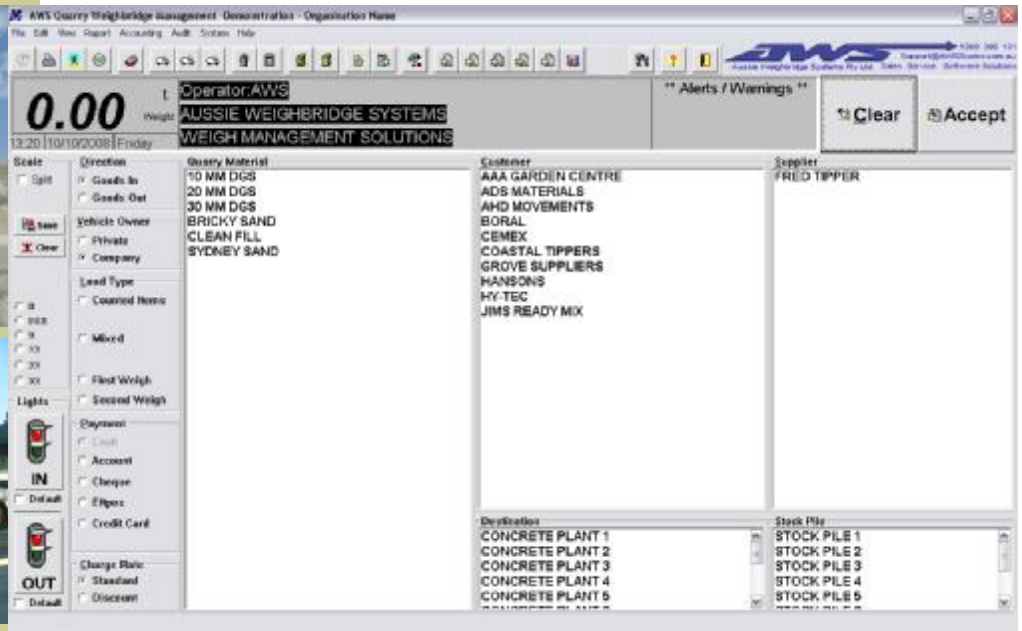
AWS Quarry Weighbridge Management - Demonstration - Organisation Name

File Edit View Report Accounting Audit System Help

AWS
Aussie Weighbridge Systems Pty Ltd Sales Service Software Solutions

0.00 t
Weight
13:20 10/10/2008 Friday

Operator:AWS
AUSSIE WEIGHBRIDGE SYSTEMS
WEIGH MANAGEMENT SOLUTIONS

** Alerts / Warnings **

Clear
Accept

Scale
Split

Direction
Goods In
Goods Out

Save
Clear

Vehicle Owner
Private
Company

Load Type
Counted Items

Mixed

First Weigh
Second Weigh

Lights

IN
Default

OUT
Default

Payment
Cash
Account
Cheque
Eftpos
Credit Card

Charge Rate
Standard
Discount

Quarry Material
10 MM DGS
20 MM DGS
30 MM DGS
BRICKY SAND
CLEAN FILL
SYDNEY SAND

Customer
AAA GARDEN CENTRE
ADS MATERIALS
AHD MOVEMENTS
BORAL
CEMEX
COASTAL TIPPERS
GROVE SUPPLIERS
HANSONS
HY-TEC
JIMS READY MIX

Supplier
FRED TIPPER

Destination
CONCRETE PLANT 1
CONCRETE PLANT 2
CONCRETE PLANT 3
CONCRETE PLANT 4
CONCRETE PLANT 5

Stock Pile
STOCK PILE 1
STOCK PILE 2
STOCK PILE 3
STOCK PILE 4
STOCK PILE 5